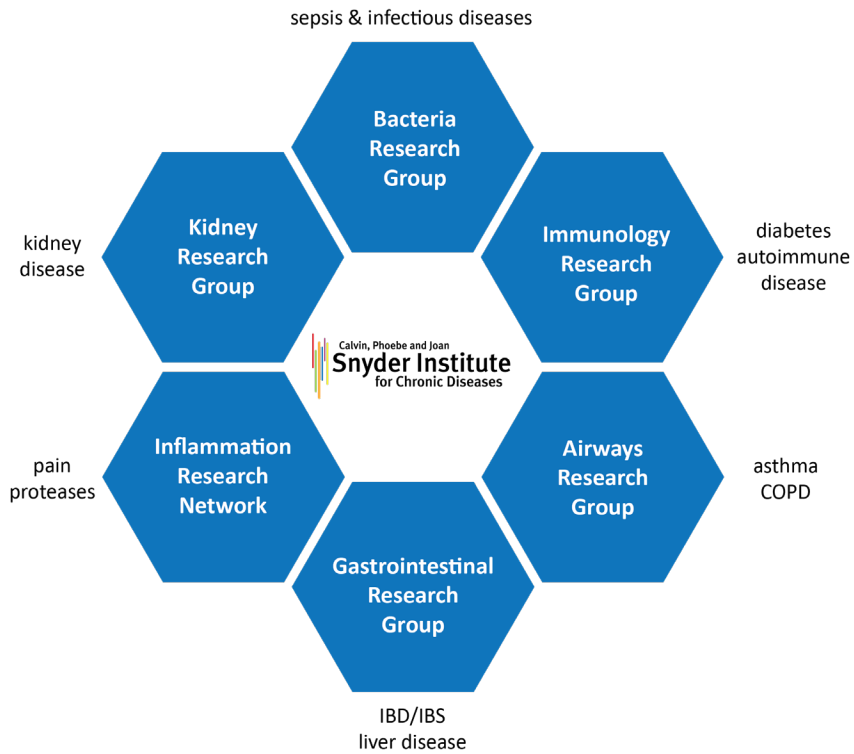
sepsis & infectious diseases

Bacteria Research Group

kidney disease

Kidney Research Group

Immunology Research Group

diabetes autoimmune disease

Calvin, Phoebe and Joan
Snyder Institute
for Chronic Diseases

pain proteases

Inflammation Research Network

Airways Research Group

asthma COPD

Gastrointestinal Research Group

IBD/IBS liver disease